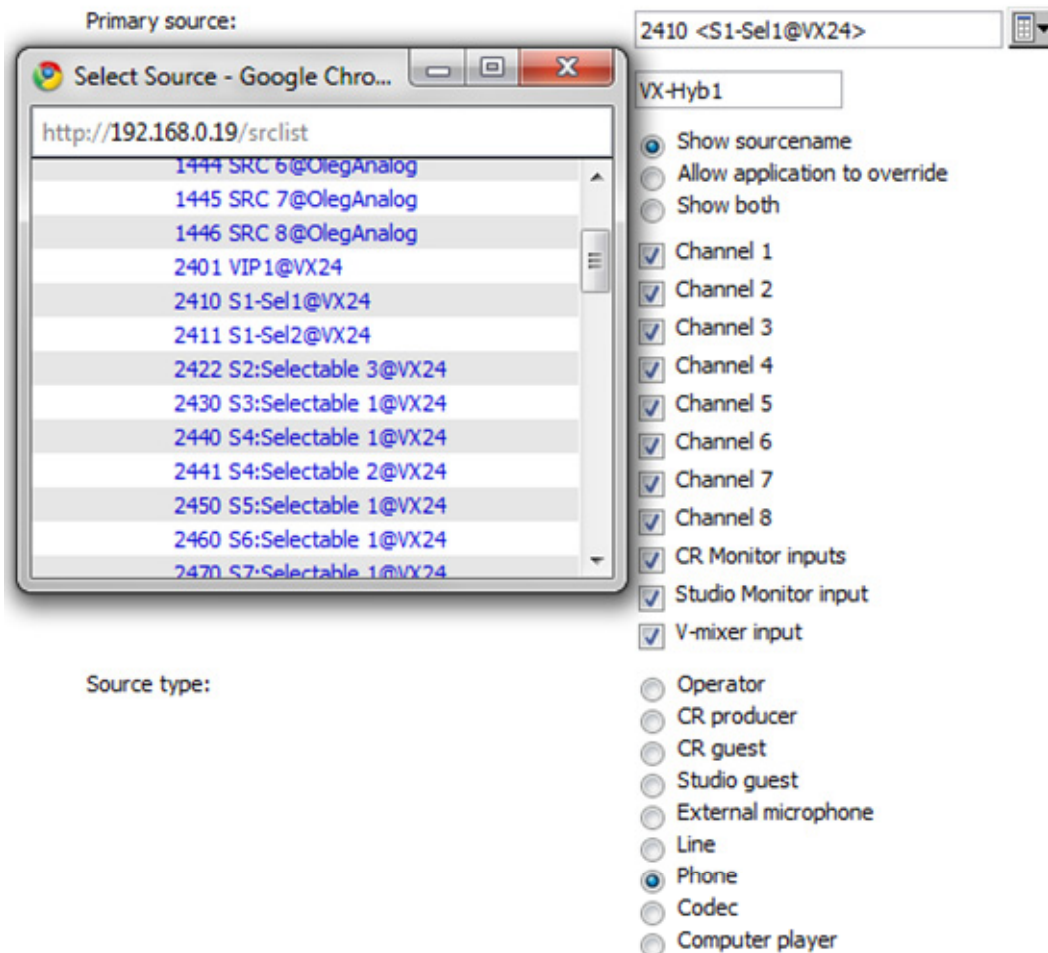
Primary source:

2410 <S1-Sel1@VX24>

Select Source - Google Chro...

http://192.168.0.19/srclist

1444 SRC 6@OlegAnalog
1445 SRC 7@OlegAnalog
1446 SRC 8@OlegAnalog
2401 VIP1@VX24
2410 S1-Sel1@VX24
2411 S1-Sel2@VX24
2422 S2:Selectable 3@VX24
2430 S3:Selectable 1@VX24
2440 S4:Selectable 1@VX24
2441 S4:Selectable 2@VX24
2450 S5:Selectable 1@VX24
2460 S6:Selectable 1@VX24
2470 S7:Selectable 1@VX24

VX-Hyb1

Show sourcename
Allow application to override
Show both

Channel 1
Channel 2
Channel 3
Channel 4
Channel 5
Channel 6
Channel 7
Channel 8
CR Monitor inputs
Studio Monitor input
V-mixer input

Source type:

Operator
CR producer
CR guest
Studio guest
External microphone
Line
Phone
Codec
Computer player